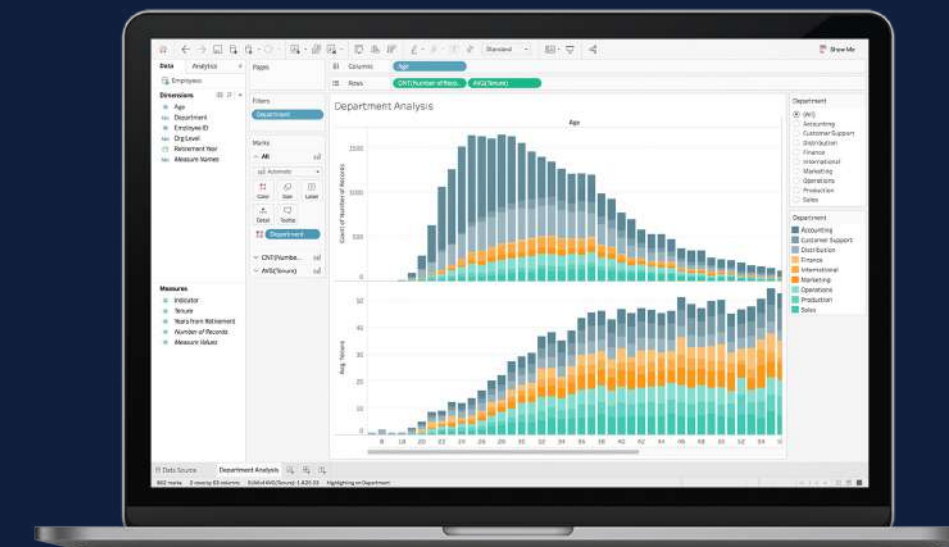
Standard

Show Me

Data Analytics

Employees

Dimensions

Age
Department
Employee ID
Org Level
Retirement Year
Measure Names

Measures

Indicator
Tenure
Years from Retirement
Number of Records
Measure Values

Pages

Filters

Department

Marks

All

Automatic

Color Size Label

Detail Tooltip

Department

CNT(Numbe...

AVG(Tenure)

Columns Age

Rows CNT(Number of Reco... AVG(Tenure)

Department Analysis

Age

Count of Number of Records

1500

1000

500

Avg. Tenure

50

40

30

20

10

0

18 20 22 24 26 28 30 32 34 36 38 40 42 44 46 48 50 52 54

Department

(All)
Accounting
Customer Support
Distribution
Finance
International
Marketing
Operations
Production
Sales

Department

Accounting
Customer Support
Distribution
Finance
International
Marketing
Operations
Production
Sales

Data Source Department Analysis

Highlighting on Department